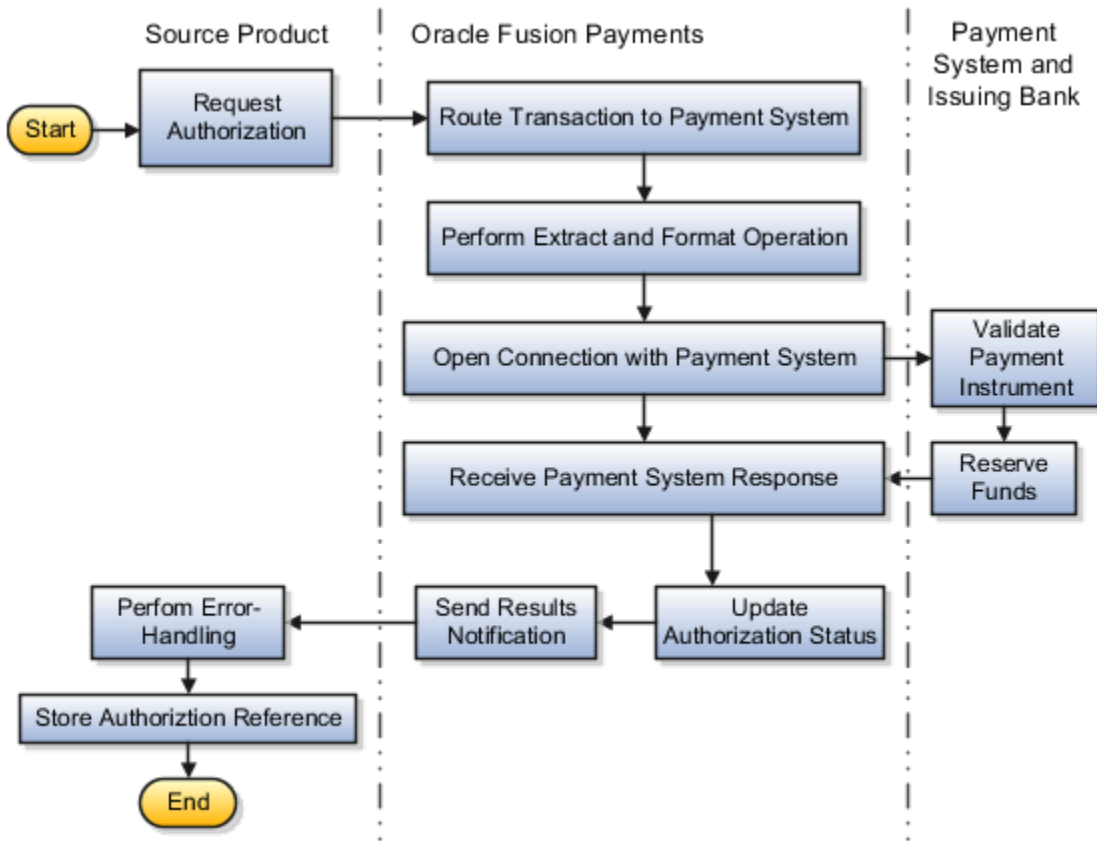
Source Product

Oracle Fusion Payments

Payment System and Issuing Bank

Start

Request Authorization

Route Transaction to Payment System

Perform Extract and Format Operation

Open Connection with Payment System

Validate Payment Instrument

Reserve Funds

Receive Payment System Response

Update Authorization Status

Send Results Notification

Perfom Error-Handling

Store Authoriztion Reference

End